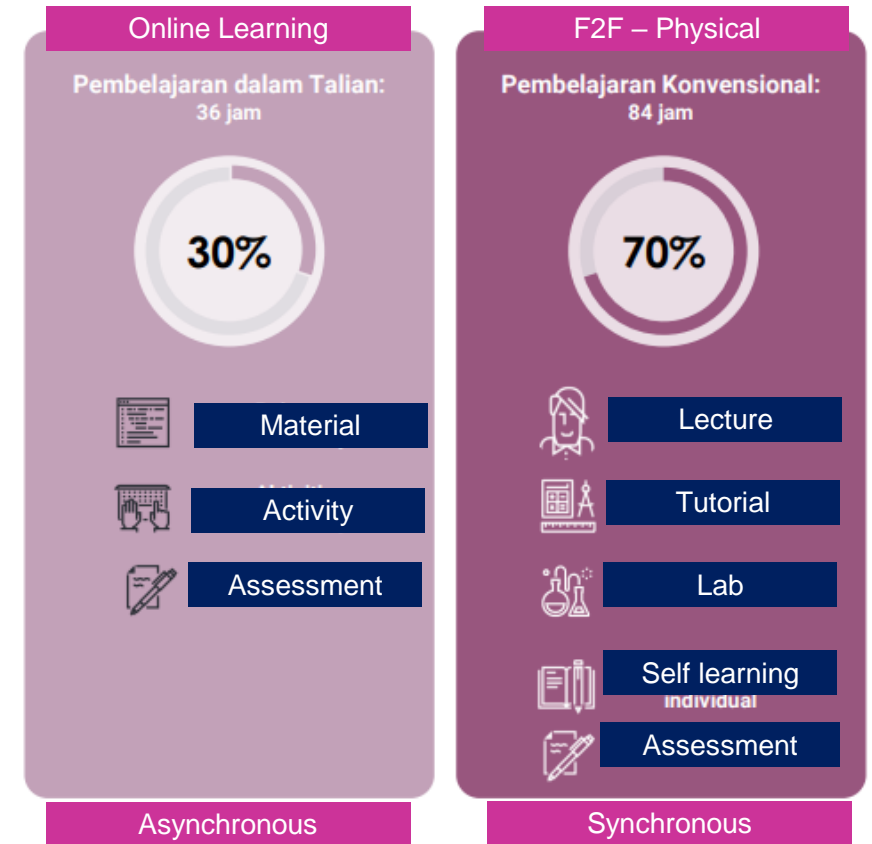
Online Learning

Pembelajaran dalam Talian:
36 jam

30%

Material

Activity

Assessment

Asynchronous

F2F – Physical

Pembelajaran Konvensional:
84 jam

70%

Lecture

Tutorial

Lab

Self learning

Individual

Assessment

Synchronous